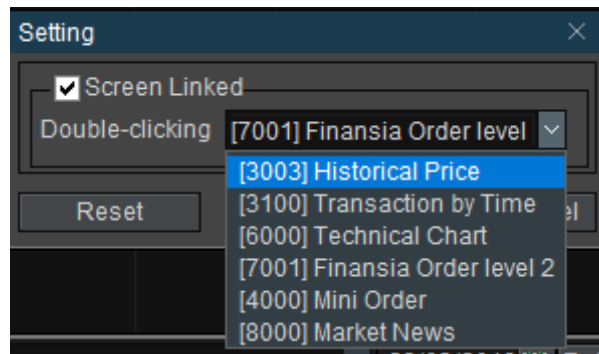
Setting
×

Screen Linked
Double-clicking [7001] Finansia Order level

[3003] Historical Price
[3100] Transaction by Time
[6000] Technical Chart
[7001] Finansia Order level 2
[4000] Mini Order
[8000] Market News

Reset
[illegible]el